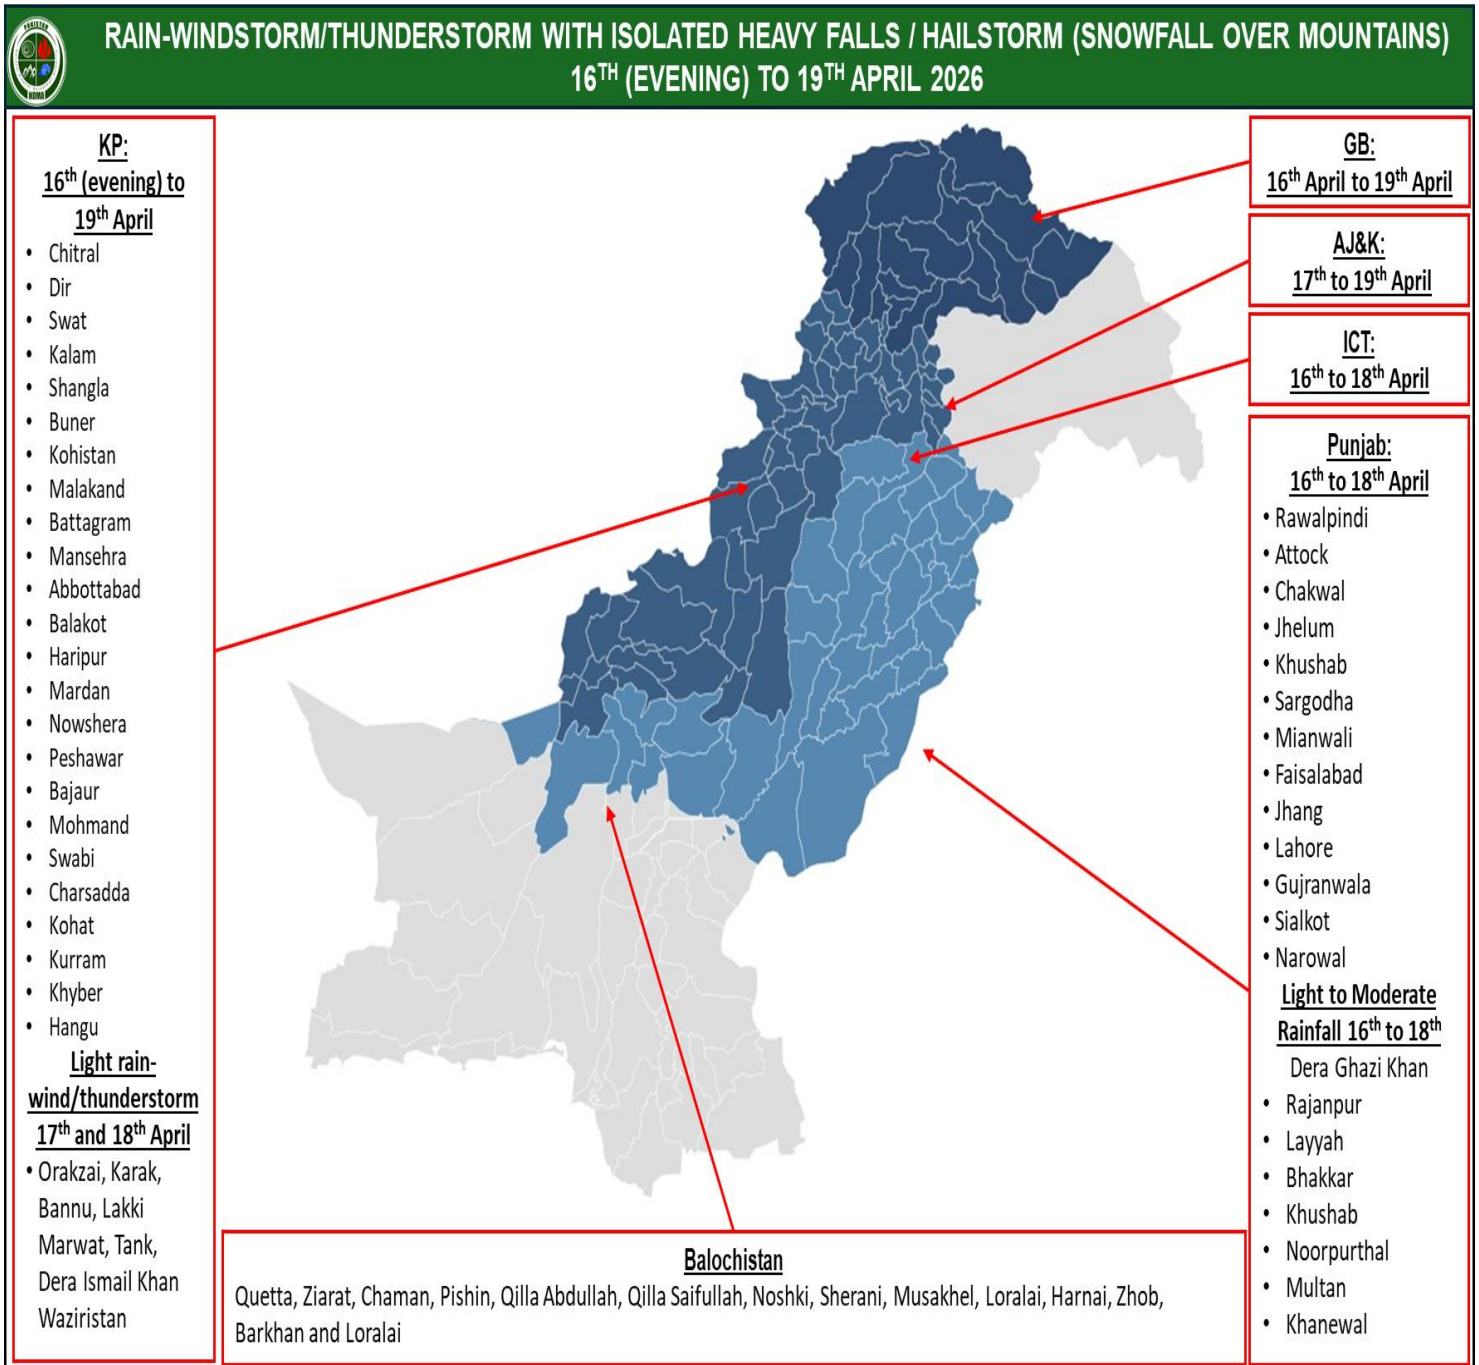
PAKISTAN
NDMA

RAIN-WINDSTORM/THUNDERSTORM WITH ISOLATED HEAVY FALLS / HAILSTORM (SNOWFALL OVER MOUNTAINS) $16^{TH}$ (EVENING) TO $19^{TH}$ APRIL 2026

KP:
$16^{th}$ (evening) to $19^{th}$ April
• Chitral
• Dir
• Swat
• Kalam
• Shangla
• Buner
• Kohistan
• Malakand
• Battagram
• Mansehra
• Abbottabad
• Balakot
• Haripur
• Mardan
• Nowshera
• Peshawar
• Bajaur
• Mohmand
• Swabi
• Charsadda
• Kohat
• Kurram
• Khyber
• Hangu

Light rain-wind/thunderstorm $17^{th}$ and $18^{th}$ April
• Orakzai, Karak, Bannu, Lakki Marwat, Tank, Dera Ismail Khan Waziristan

GB:
$16^{th}$ April to $19^{th}$ April

AJ&K:
$17^{th}$ to $19^{th}$ April

ICT:
$16^{th}$ to $18^{th}$ April

Punjab:
$16^{th}$ to $18^{th}$ April
• Rawalpindi
• Attock
• Chakwal
• Jhelum
• Khushab
• Sargodha
• Mianwali
• Faisalabad
• Jhang
• Lahore
• Gujranwala
• Sialkot
• Narowal

Light to Moderate Rainfall $16^{th}$ to $18^{th}$
Dera Ghazi Khan
• Rajanpur
• Layyah
• Bhakkar
• Khushab
• Noorpurthal
• Multan
• Khanewal

Balochistan
Quetta, Ziarat, Chaman, Pishin, Qilla Abdullah, Qilla Saifullah, Noshki, Sherani, Musakhel, Loralai, Harnai, Zhob, Barkhan and Loralai